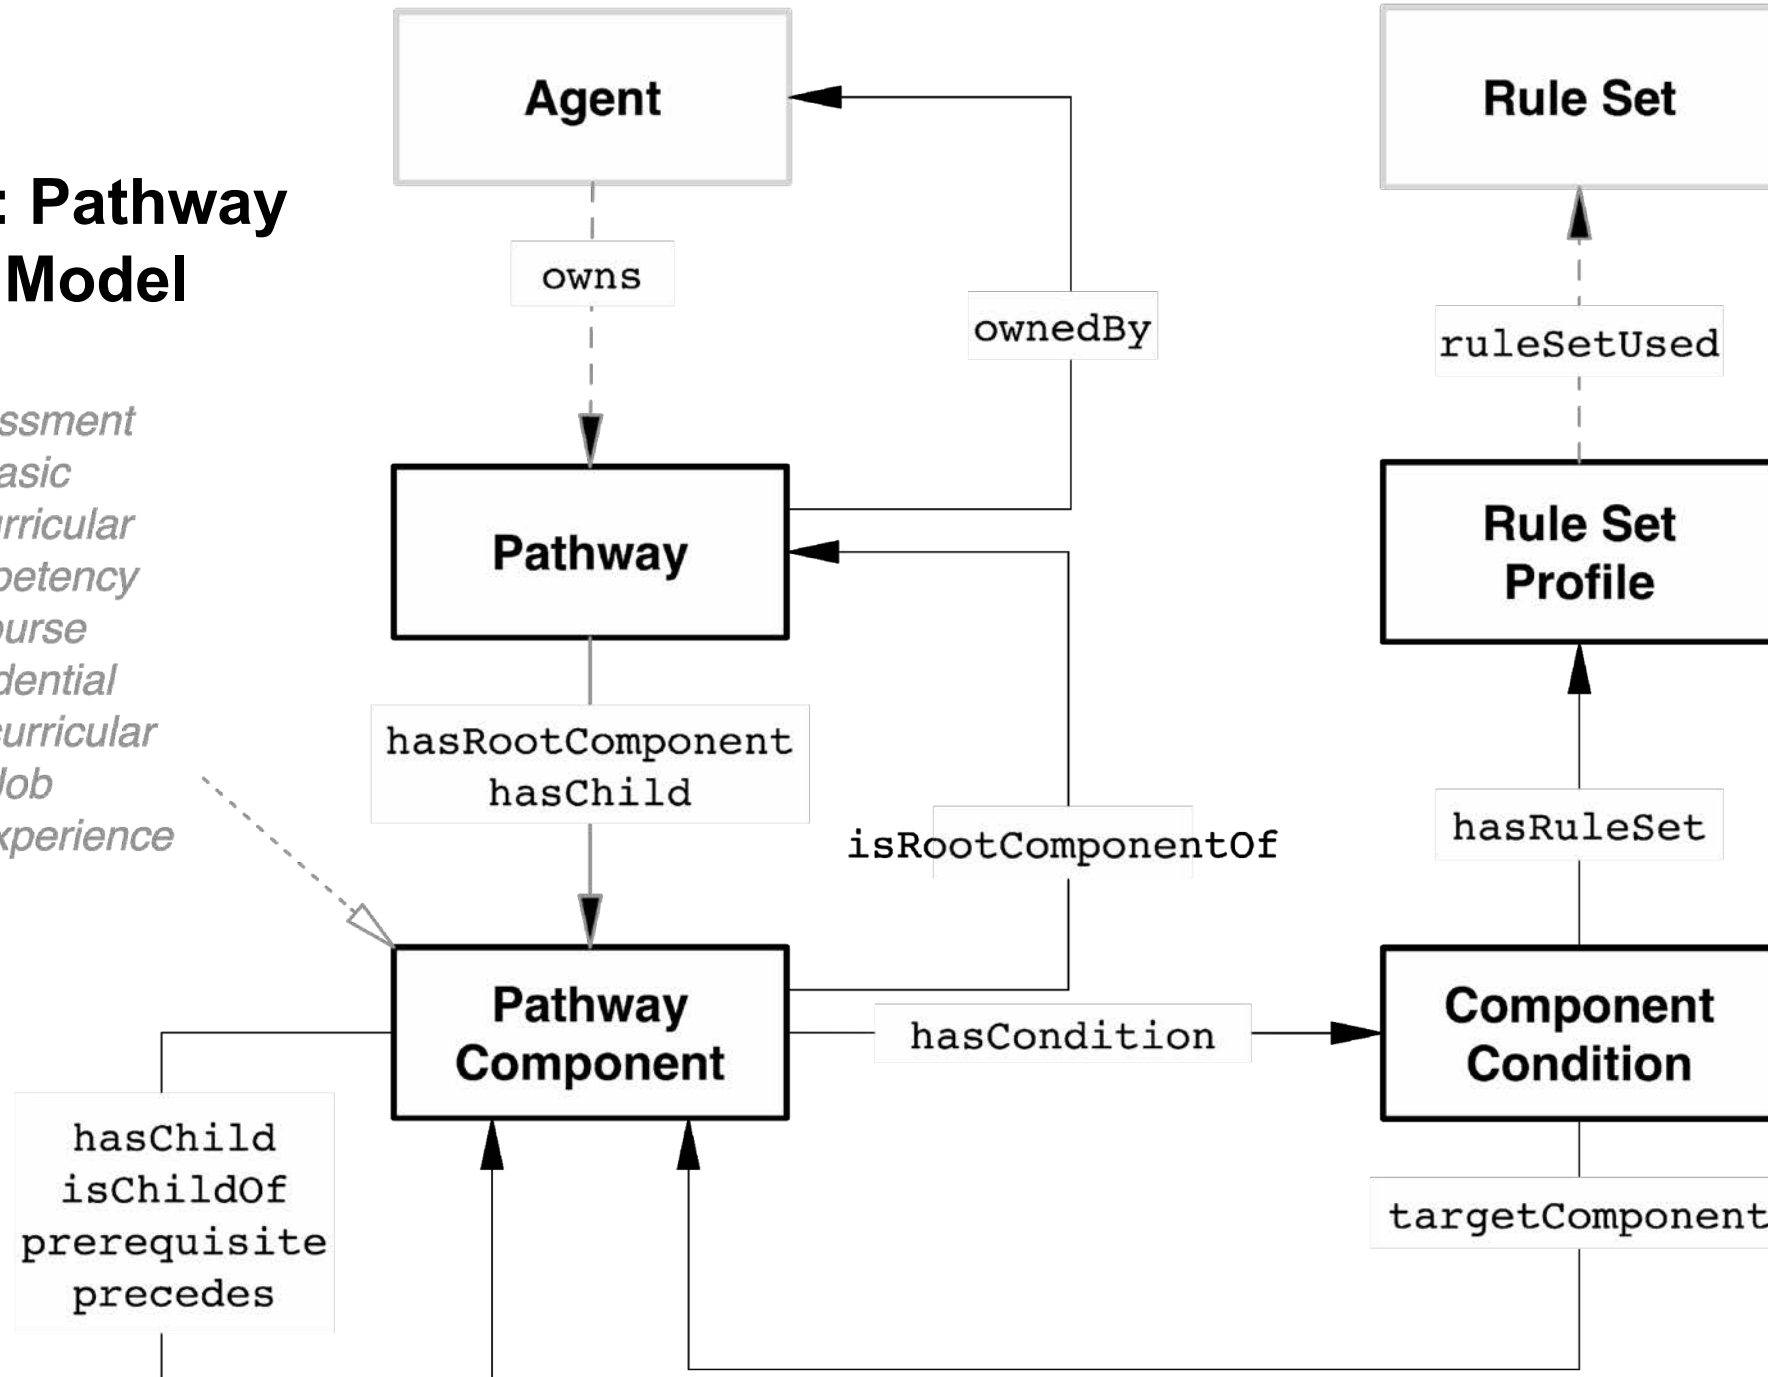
: Pathway
Model

ssment
asic
rricular
petency
ourse
dential
urricular
Job
xperience

Agent

owns

ownedBy

Pathway

hasRootComponent
hasChild

isRootComponentOf

Pathway Component

hasCondition

hasChild
isChildOf
prerequisite
precedes

Rule Set

ruleSetUsed

Rule Set Profile

hasRuleSet

Component Condition

targetComponent